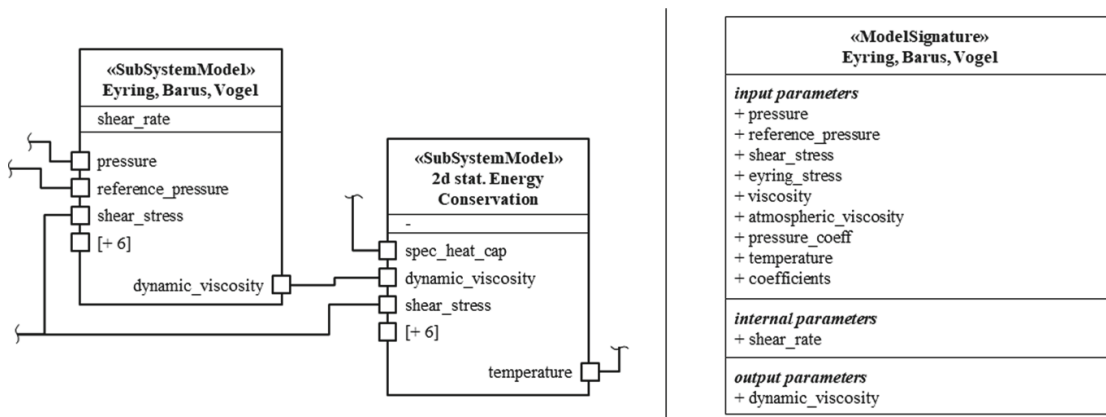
«SubSystemModel»
Eyring, Barus, Vogel

shear_rate

pressure
reference_pressure
shear_stress
[+ 6]

dynamic_viscosity

«SubSystemModel»
2d stat. Energy Conservation

-

spec_heat_cap
dynamic_viscosity
shear_stress
[+ 6]

temperature

«ModelSignature»
Eyring, Barus, Vogel

*input parameters*
+ pressure
+ reference_pressure
+ shear_stress
+ eyring_stress
+ viscosity
+ atmospheric_viscosity
+ pressure_coeff
+ temperature
+ coefficients

*internal parameters*
+ shear_rate

*output parameters*
+ dynamic_viscosity